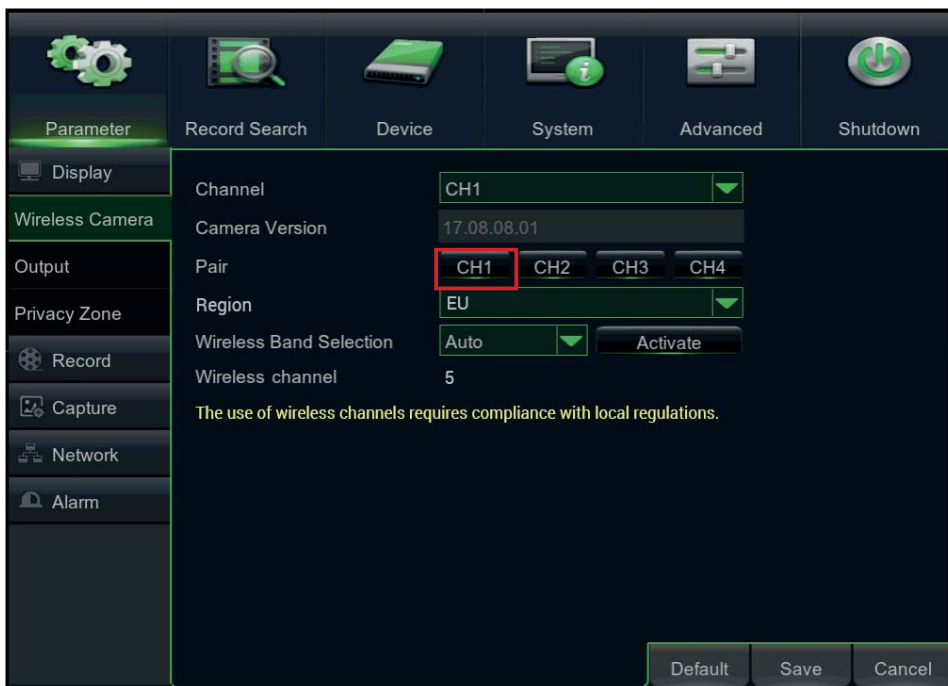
Parameter
Record Search
Device
System
Advanced
Shutdown

Display
Wireless Camera
Output
Privacy Zone
Record
Capture
Network
Alarm

| | |
|---|---|
| Channel | CH1 |
| Camera Version | 17.08.08.01 |
| Pair | CH1 CH2 CH3 CH4 |
| Region | EU |
| Wireless Band Selection | Auto Activate |
| Wireless channel | 5 |

The use of wireless channels requires compliance with local regulations.

Default
Save
Cancel